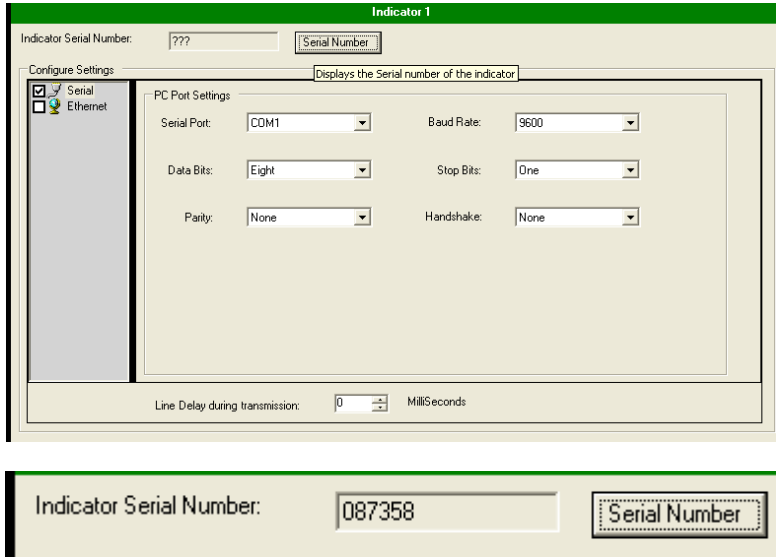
Indicator 1

Indicator Serial Number: ??? Serial Number

Configure Settings

Displays the Serial number of the indicator

Serial
Ethernet

PC Port Settings

Serial Port: COM1

Baud Rate: 9600

Data Bits: Eight

Stop Bits: One

Parity: None

Handshake: None

Line Delay during transmission: 0 MilliSeconds

Indicator Serial Number: 087358 Serial Number